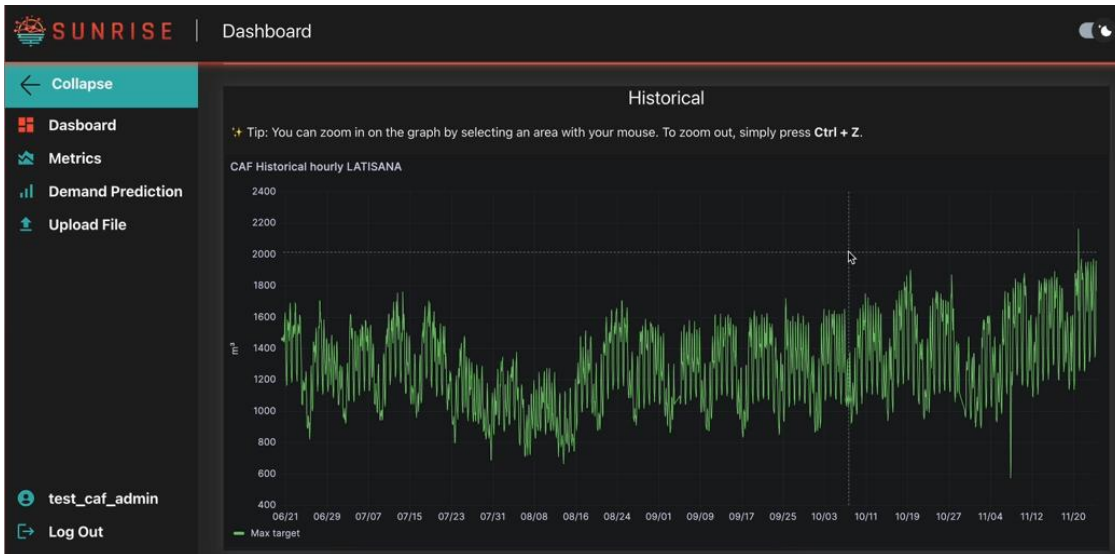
SUNRISE | Dashboard

Collapse

Dasboard

Metrics

Demand Prediction

Upload File

test_caf_admin

Log Out

Historical

✨ Tip: You can zoom in on the graph by selecting an area with your mouse. To zoom out, simply press **Ctrl + Z**.

CAF Historical hourly LATISANA

2400
2200
2000
1800
1600
1400
1200
1000
800
600
400

m³

06/21 06/29 07/07 07/15 07/23 07/31 08/08 08/16 08/24 09/01 09/09 09/17 09/25 10/03 10/11 10/19 10/27 11/04 11/12 11/20

Max target